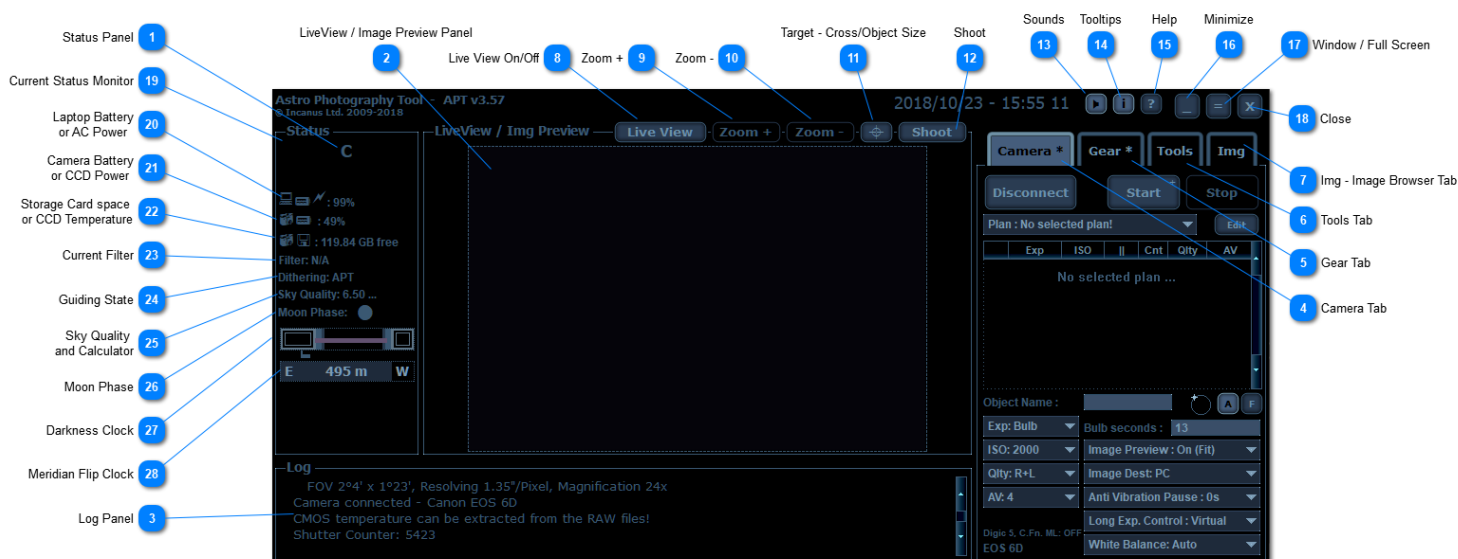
Status Panel 1
LiveView / Image Preview Panel 2
Live View On/Off 8
Zoom + 9
Zoom - 10
Target - Cross/Object Size 11
Shoot 12
Sounds 13
Tooltips 14
Help 15
Minimize 16
17 Window / Full Screen
Current Status Monitor 19
Laptop Battery or AC Power 20
Camera Battery or CCD Power 21
Storage Card space or CCD Temperature 22
Current Filter 23
Guiding State 24
Sky Quality and Calculator 25
Moon Phase 26
Darkness Clock 27
Meridian Flip Clock 28
Log Panel 3
18 Close
7 Img - Image Browser Tab
6 Tools Tab
5 Gear Tab
4 Camera Tab

Astro Photography Tool - APT v3.57
© Incanus Ltd. 2009-2018
2018/10/23 - 15:55 11

Status
C
: 99%
: 49%
: 119.84 GB free
Filter: N/A
Dithering: APT
Sky Quality: 6.50 ...
Moon Phase:
E 495 m W

LiveView / Img Preview
Live View
Zoom +
Zoom -
Shoot

Camera *
Gear *
Tools
Img
Disconnect
Start
Stop
Plan : No selected plan!
Edit

| Exp | ISO | \|\| | Cnt | Qlty | AV |
|---|---|---|---|---|---|

No selected plan ...

Object Name :
A F
Exp: Bulb
Bulb seconds : 13
ISO: 2000
Image Preview : On (Fit)
Qlty: R+L
Image Dest: PC
AV: 4
Anti Vibration Pause : 0s
Digic 5, C.Fn. ML: OFF
Long Exp. Control : Virtual
EOS 6D
White Balance: Auto

Log
FOV 2°4' x 1°23', Resolving 1.35"/Pixel, Magnification 24x
Camera connected - Canon EOS 6D
CMOS temperature can be extracted from the RAW files!
Shutter Counter: 5423